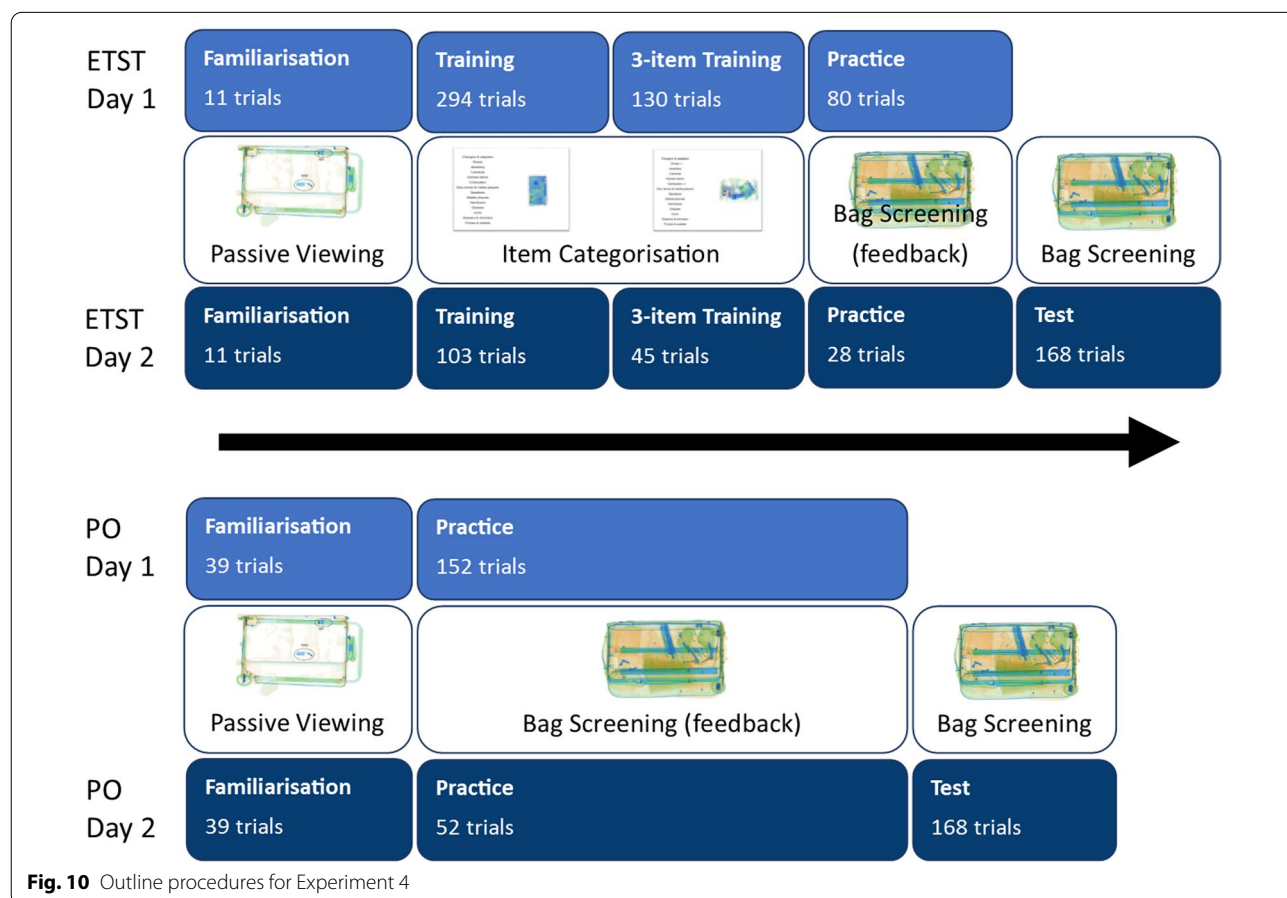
ETST
Day 1

Familiarisation
11 trials

Training
294 trials

3-item Training
130 trials

Practice
80 trials

Passive Viewing

Item Categorisation

Bag Screening
(feedback)

Bag Screening

ETST
Day 2

Familiarisation
11 trials

Training
103 trials

3-item Training
45 trials

Practice
28 trials

Test
168 trials

PO
Day 1

Familiarisation
39 trials

Practice
152 trials

Passive Viewing

Bag Screening (feedback)

Bag Screening

PO
Day 2

Familiarisation
39 trials

Practice
52 trials

Test
168 trials

**Fig. 10** Outline procedures for Experiment 4